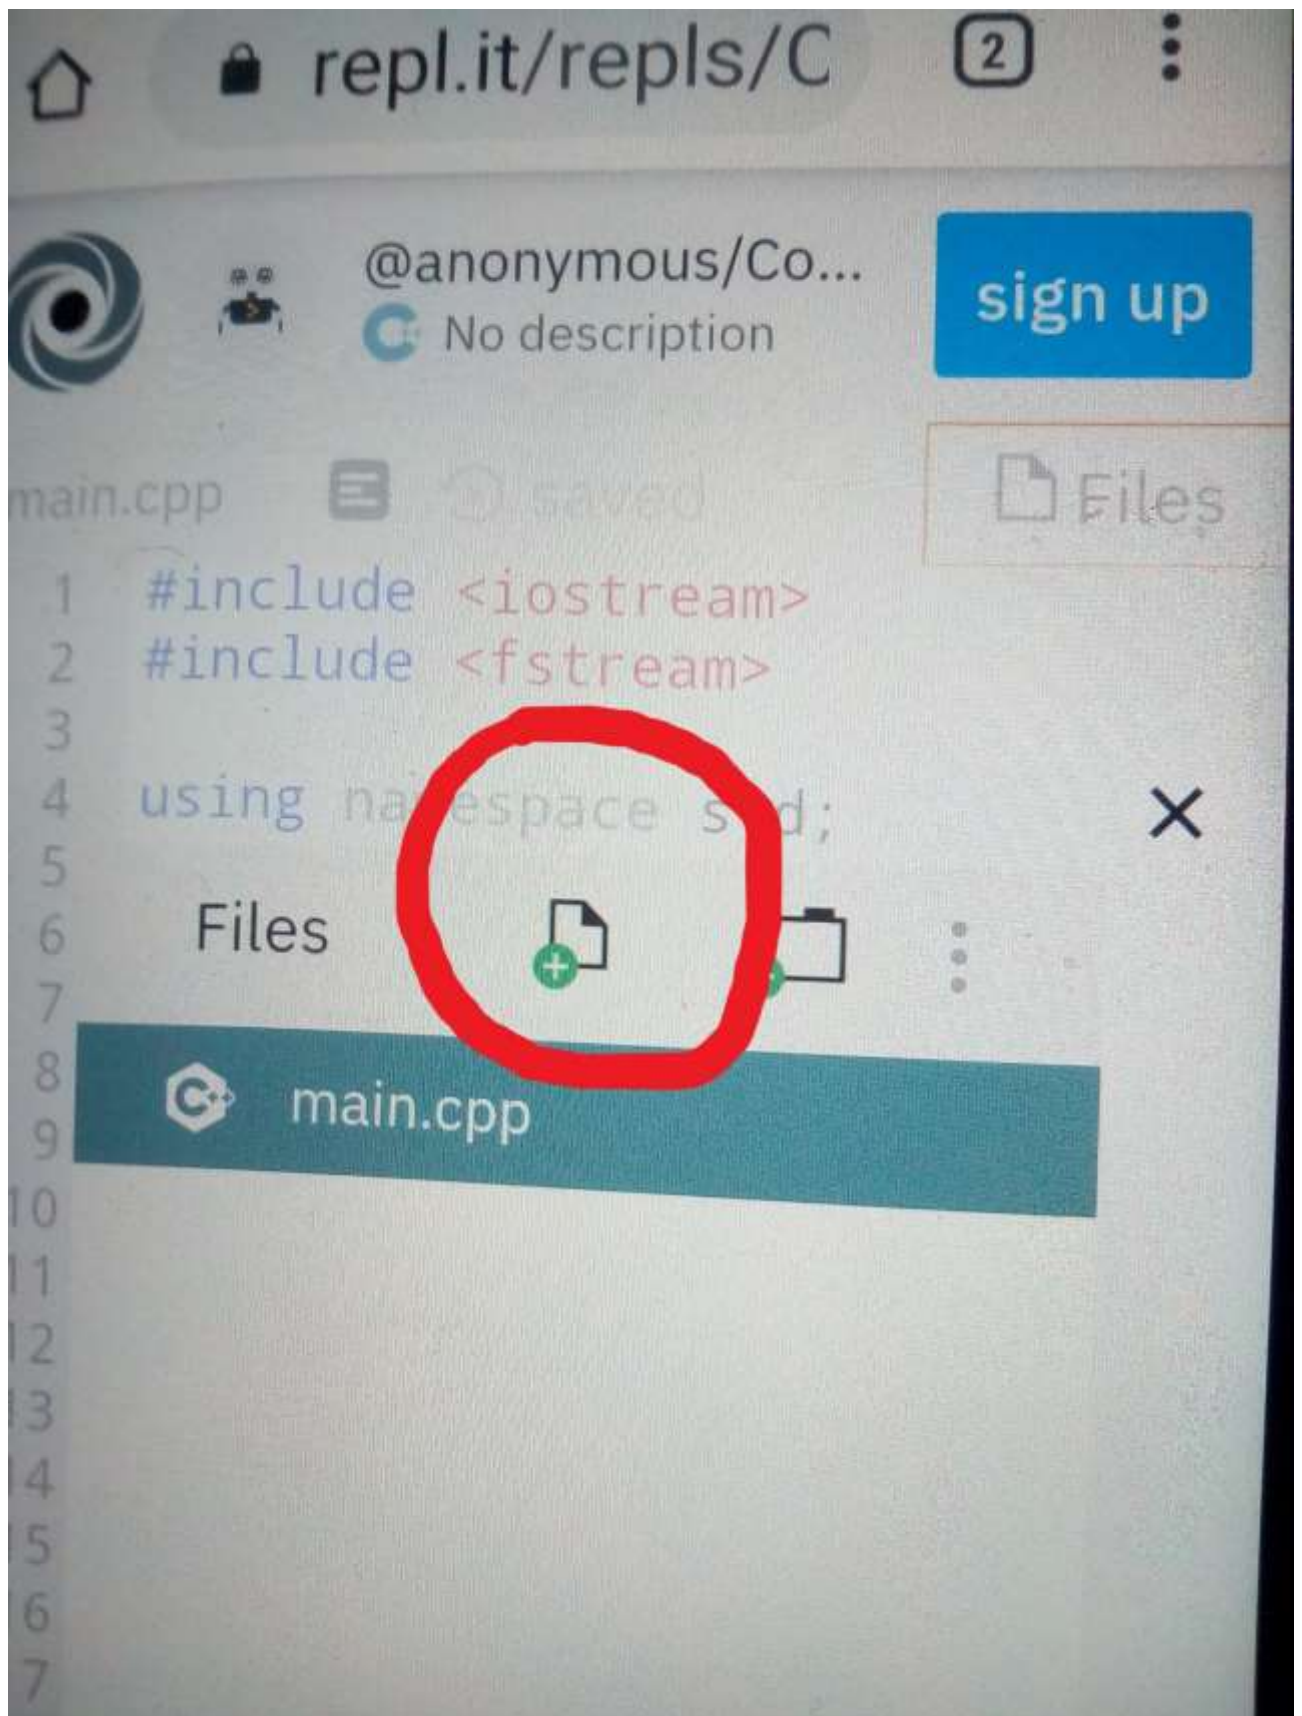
repl.it/repls/C

2

@anonymous/Co...
No description

sign up

main.cpp saved

Files

1 #include <iostream>
2 #include <fstream>
3
4 using na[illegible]espace s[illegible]d;
5
6
7
8
9
10
11
12
13
14
15
16
17

×

Files

main.cpp